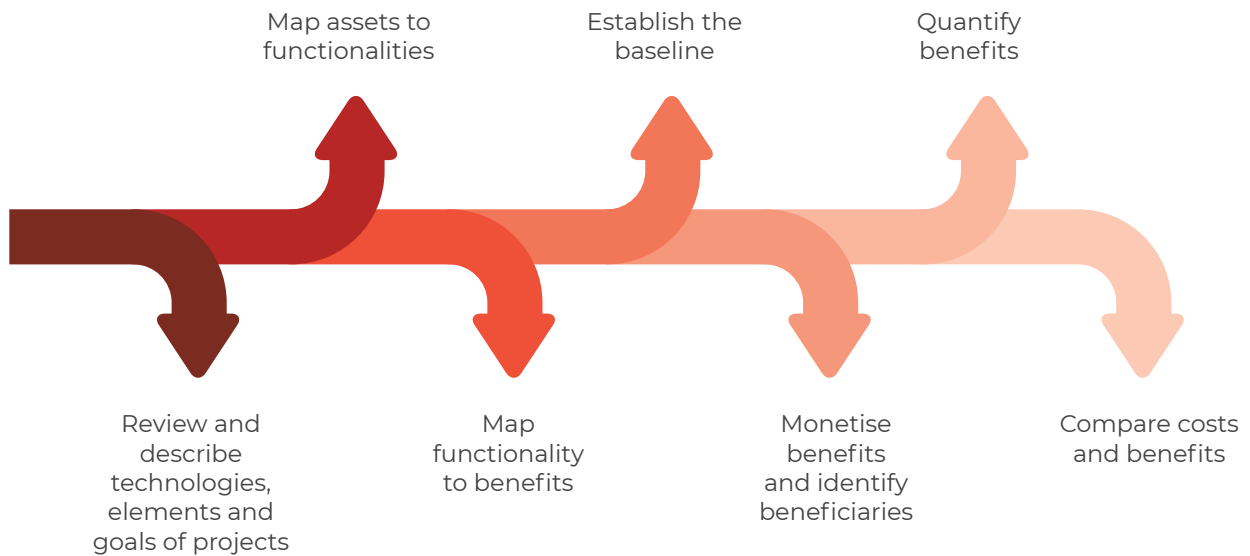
Review and describe technologies, elements and goals of projects

Map assets to functionalities

Map functionality to benefits

Establish the baseline

Monetise benefits and identify beneficiaries

Quantify benefits

Compare costs and benefits